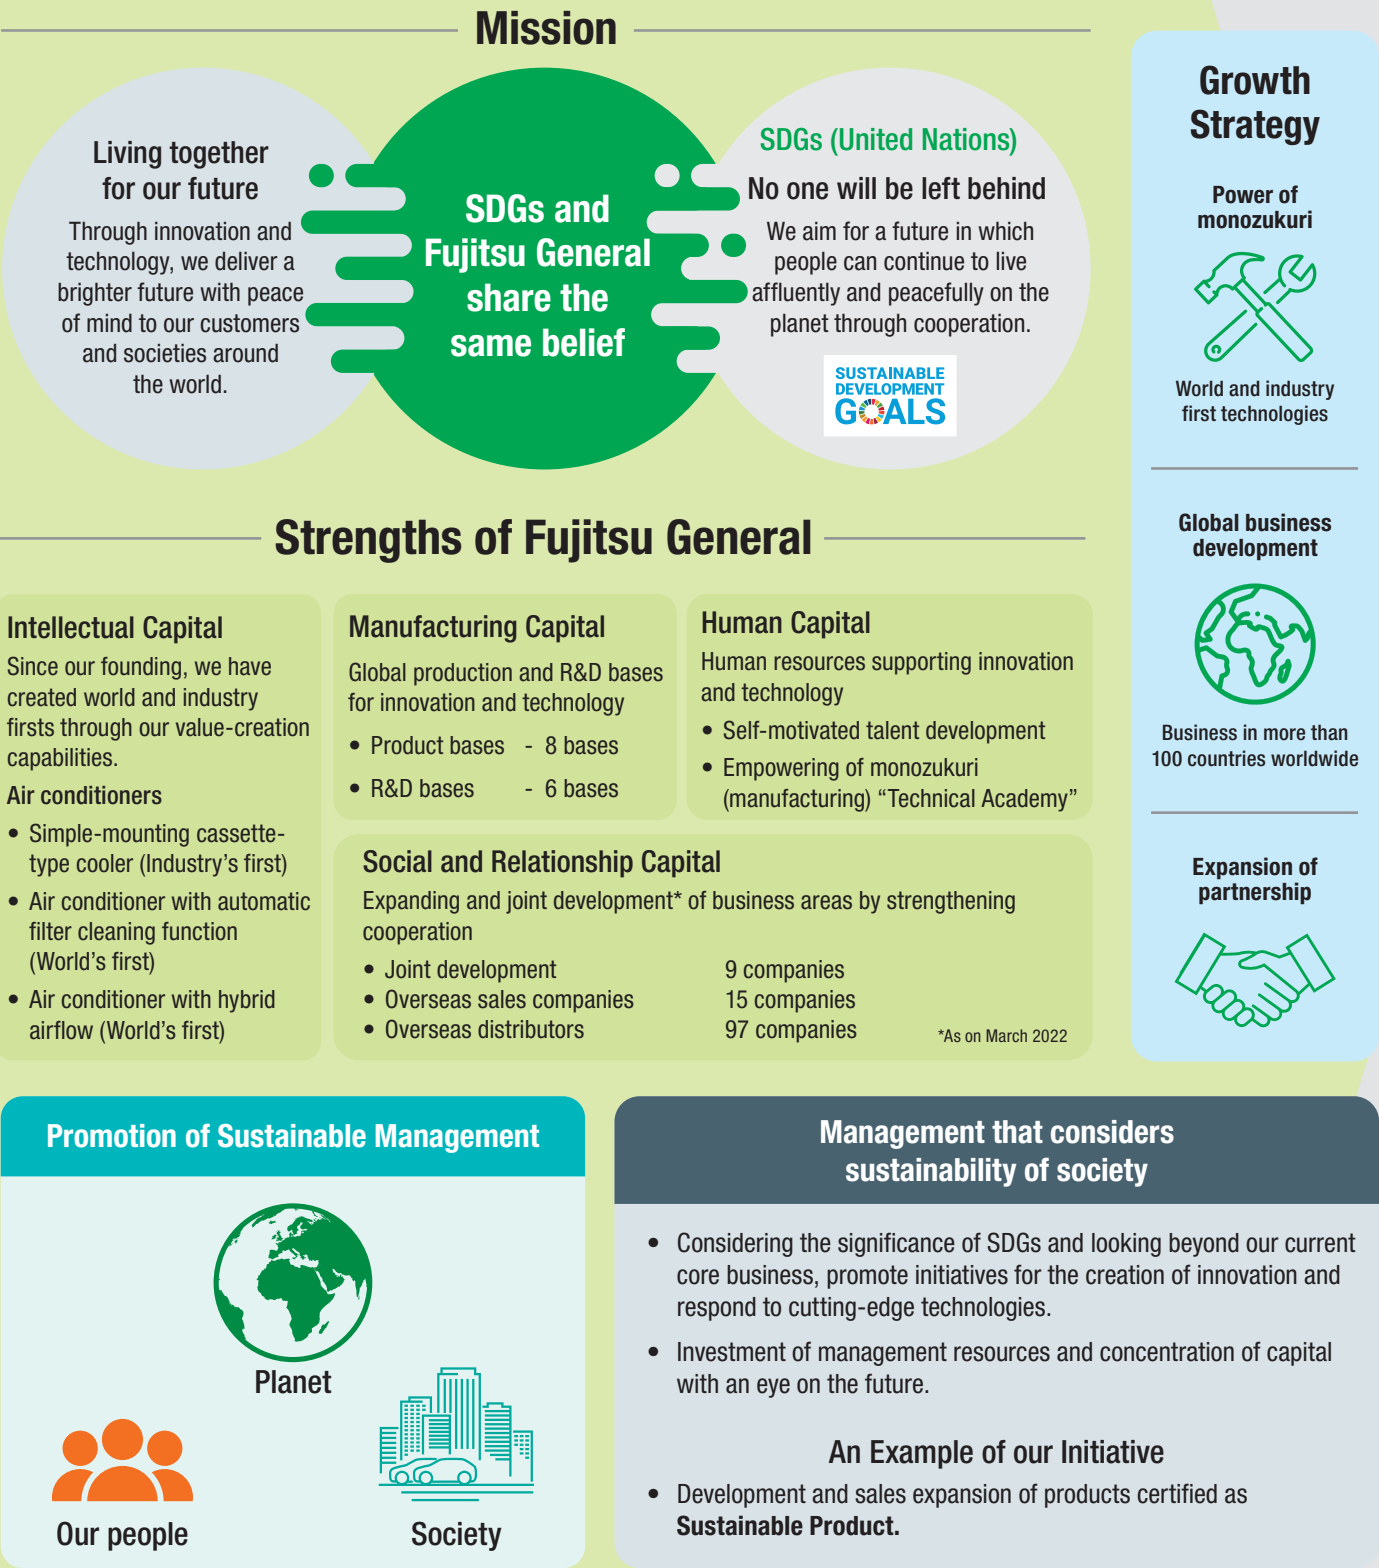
Mission

Living together for our future

Through innovation and technology, we deliver a brighter future with peace of mind to our customers and societies around the world.

SDGs and Fujitsu General share the same belief

SDGs (United Nations)

No one will be left behind

We aim for a future in which people can continue to live affluently and peacefully on the planet through cooperation.

SUSTAINABLE DEVELOPMENT GOALS

Growth Strategy

Power of monozukuri

World and industry first technologies

Global business development

Business in more than 100 countries worldwide

Expansion of partnership

Strengths of Fujitsu General

Intellectual Capital

Since our founding, we have created world and industry firsts through our value-creation capabilities.

Air conditioners

- Simple-mounting cassette-type cooler (Industry's first)
- Air conditioner with automatic filter cleaning function (World's first)
- Air conditioner with hybrid airflow (World's first)

Manufacturing Capital

Global production and R&D bases for innovation and technology

- Product bases - 8 bases
- R&D bases - 6 bases

Human Capital

Human resources supporting innovation and technology

- Self-motivated talent development
- Empowering of monozukuri (manufacturing) "Technical Academy"

Social and Relationship Capital

Expanding and joint development* of business areas by strengthening cooperation

| | |
|---|---|
| • Joint development | 9 companies |
| • Overseas sales companies | 15 companies |
| • Overseas distributors | 97 companies |

*As on March 2022

Promotion of Sustainable Management

Planet

Our people

Society

Management that considers sustainability of society

- Considering the significance of SDGs and looking beyond our current core business, promote initiatives for the creation of innovation and respond to cutting-edge technologies.
- Investment of management resources and concentration of capital with an eye on the future.

An Example of our Initiative

- Development and sales expansion of products certified as Sustainable Product.